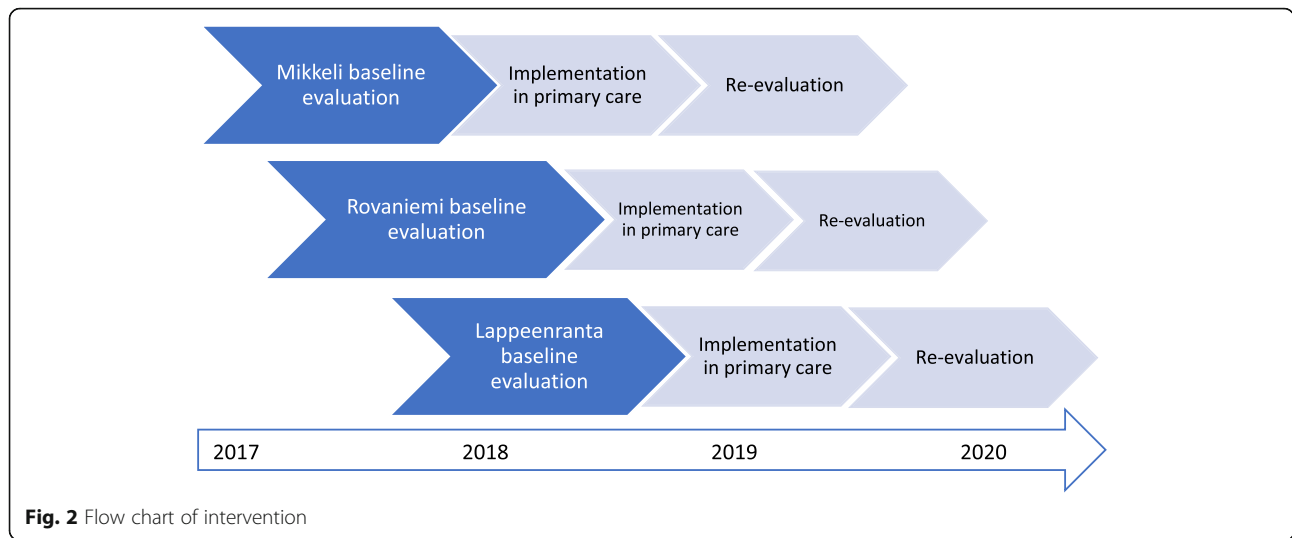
Mikkeli baseline evaluation

Implementation in primary care

Re-evaluation

Rovaniemi baseline evaluation

Implementation in primary care

Re-evaluation

Lappeenranta baseline evaluation

Implementation in primary care

Re-evaluation

2017

2018

2019

2020

**Fig. 2** Flow chart of intervention